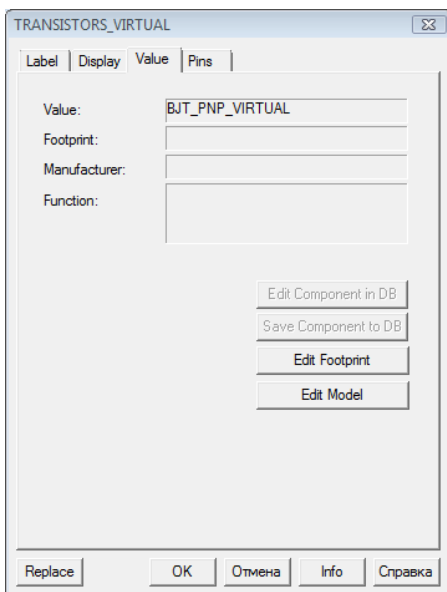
TRANSISTORS_VIRTUAL

Label | Display | Value | Pins

Value: BJT_PNP_VIRTUAL
Footprint:
Manufacturer:
Function:

Edit Component in DB
Save Component to DB
Edit Footprint
Edit Model

Replace | OK | Отмена | Info | Справка